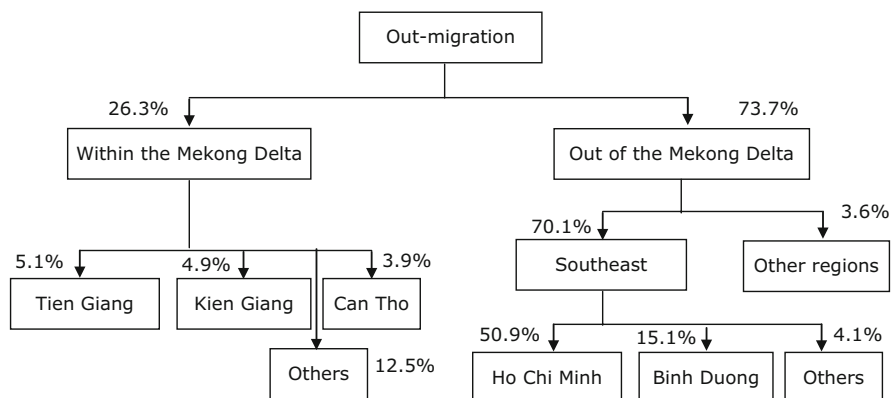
Out-migration

26.3%

73.7%

Within the Mekong Delta

Out of the Mekong Delta

5.1%

4.9%

3.9%

Tien Giang

Kien Giang

Can Tho

Others

12.5%

70.1%

3.6%

Southeast

Other regions

50.9%

15.1%

4.1%

Ho Chi Minh

Binh Duong

Others